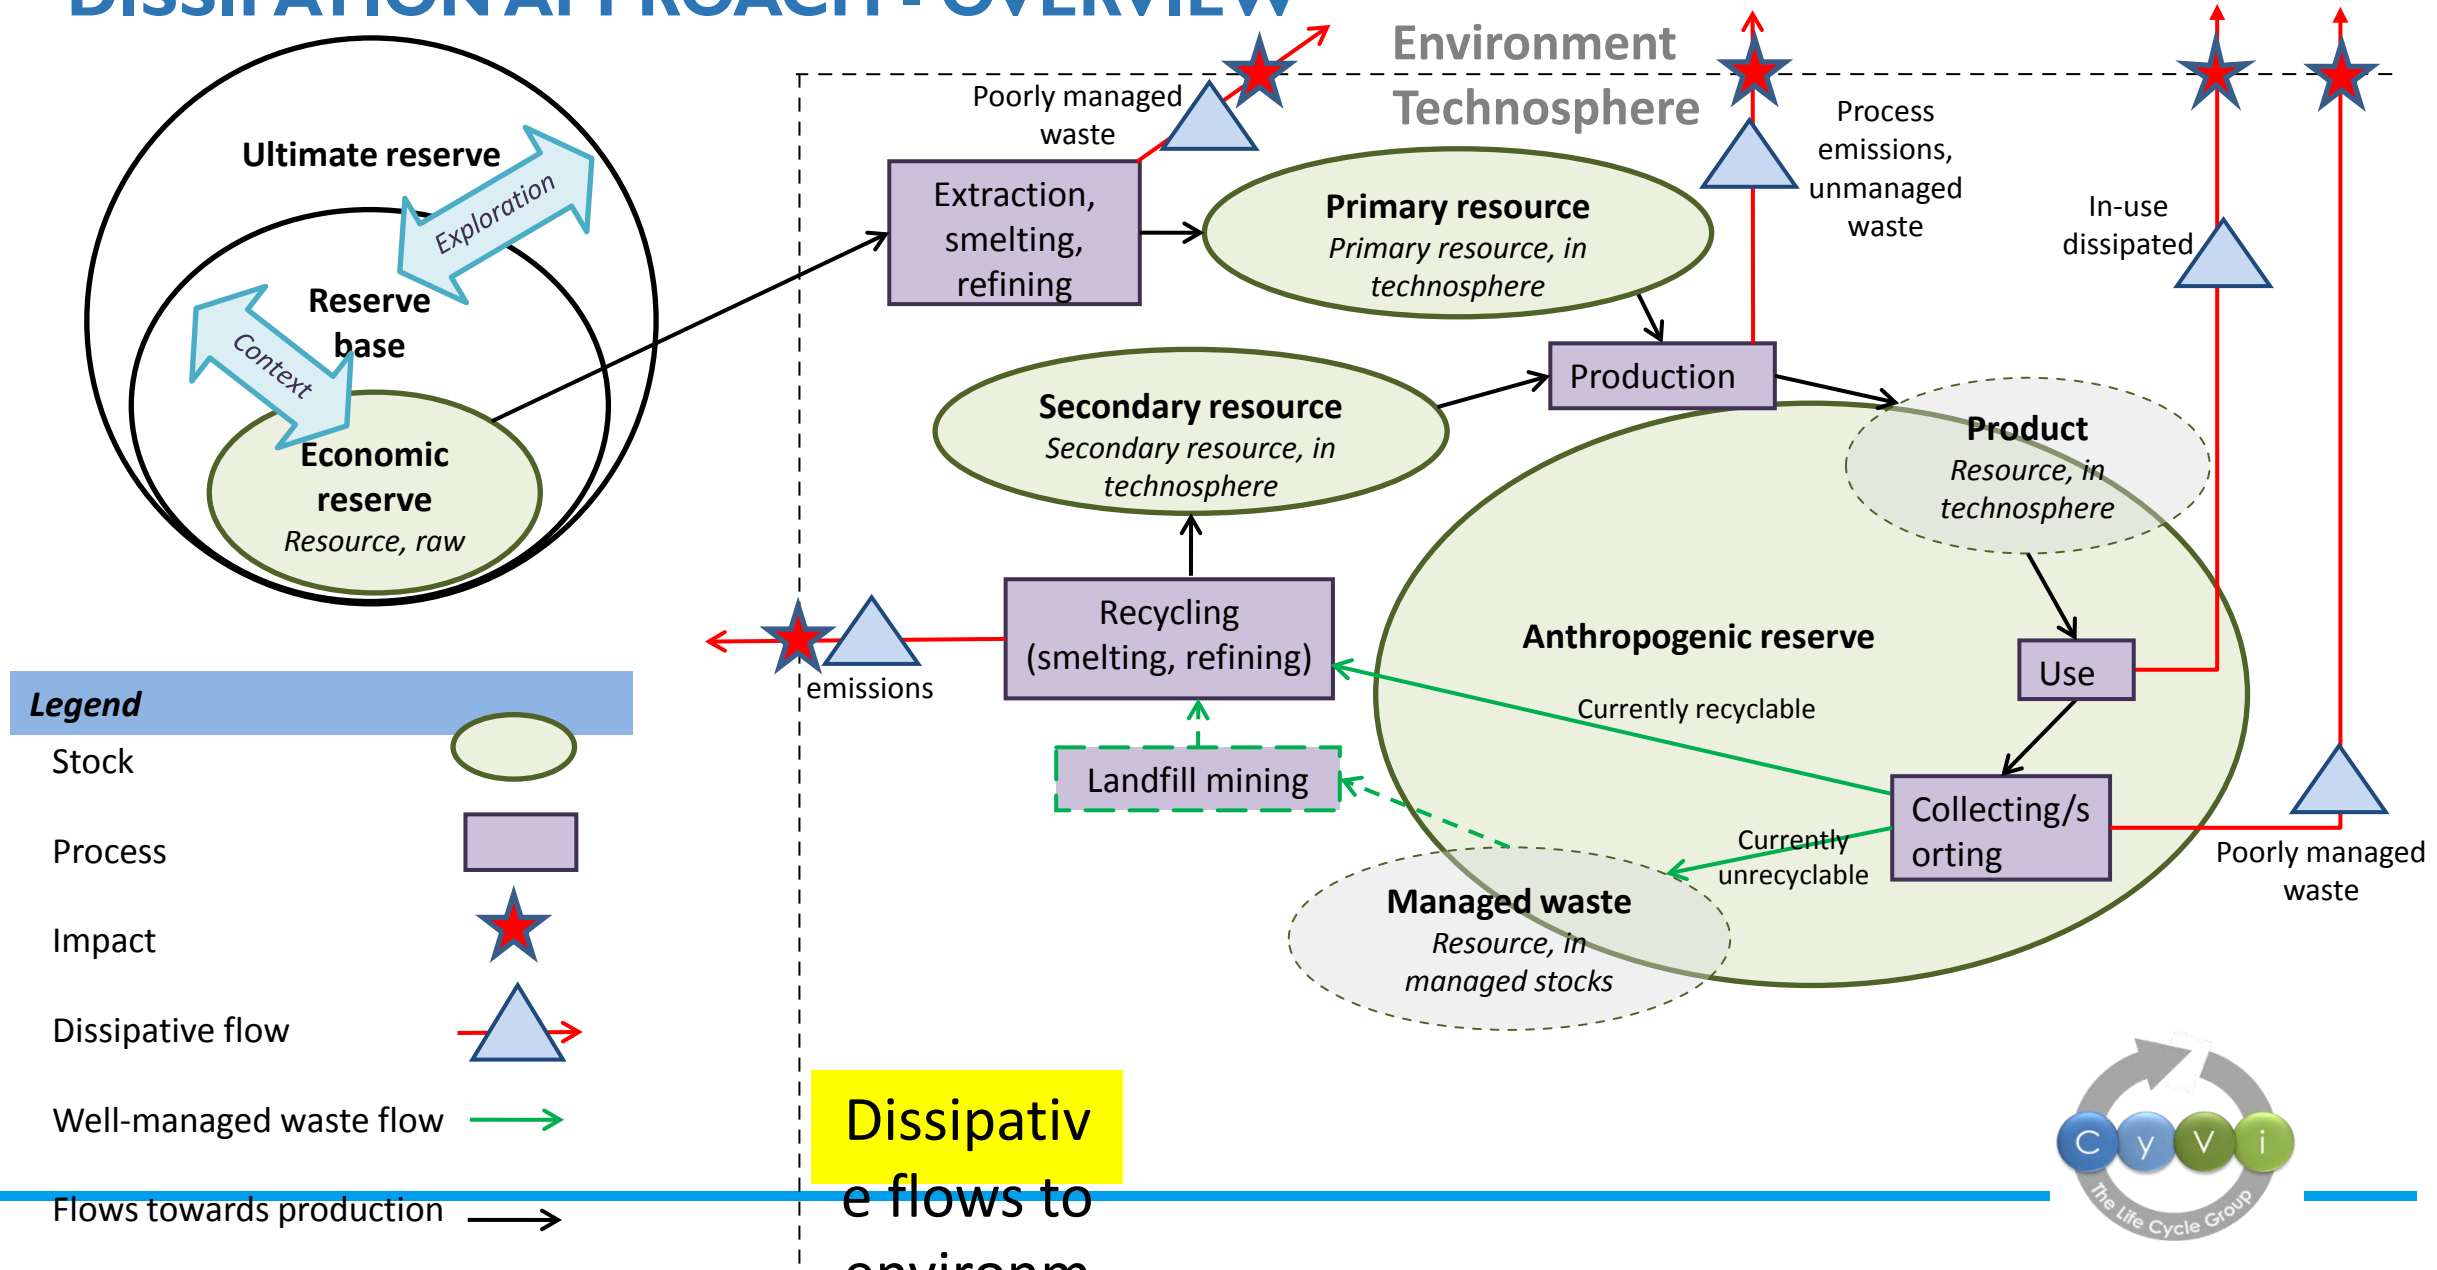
DISSIPATION APPROACH - OVERVIEW

Environment
Technosphere

Ultimate reserve
Exploration
Reserve base
Context
Economic reserve
Resource, raw

Poorly managed waste

Extraction, smelting, refining

Primary resource
Primary resource, in technosphere

Process emissions, unmanaged waste

In-use dissipated

Production

Secondary resource
Secondary resource, in technosphere

Product
Resource, in technosphere

Anthropogenic reserve

Use

emissions

Recycling (smelting, refining)

Currently recyclable

Landfill mining

Collecting/sorting

Currently unrecyclable

Poorly managed waste

Managed waste
Resource, in managed stocks

Legend
Stock
Process
Impact
Dissipative flow
Well-managed waste flow
Flows towards production

Dissipativ e flows to environm

C y V i
The Life Cycle Group